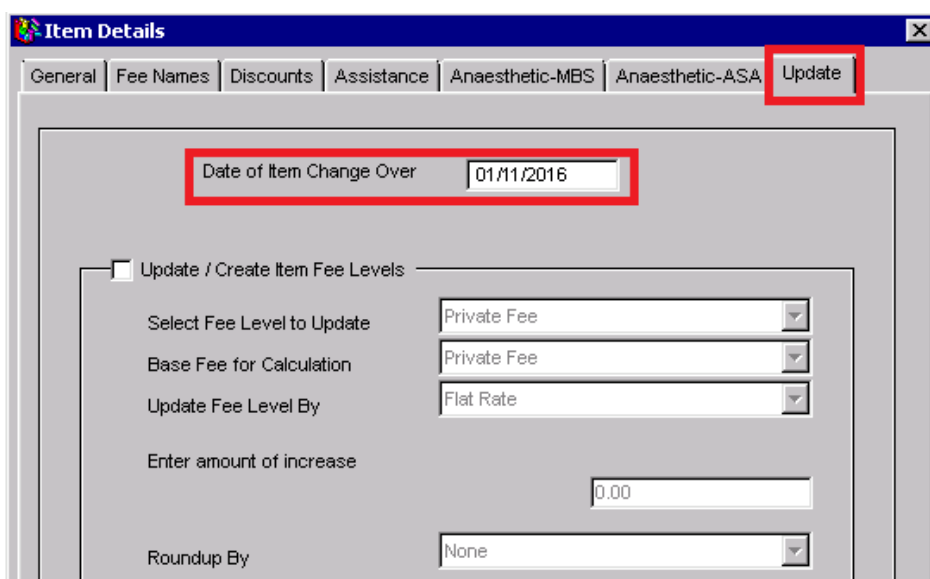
Item Details

General | Fee Names | Discounts | Assistance | Anaesthetic-MBS | Anaesthetic-ASA | Update

Date of Item Change Over 01/11/2016

Update / Create Item Fee Levels

Select Fee Level to Update Private Fee

Base Fee for Calculation Private Fee

Update Fee Level By Flat Rate

Enter amount of increase

0.00

Roundup By None